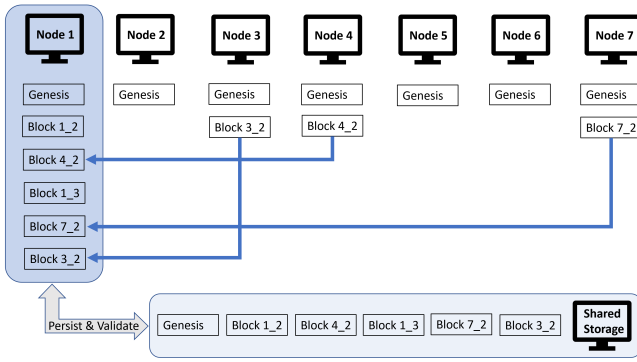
Node 1

Genesis

Block 1_2

Block 4_2

Block 1_3

Block 7_2

Block 3_2

Node 2

Genesis

Node 3

Genesis

Block 3_2

Node 4

Genesis

Block 4_2

Node 5

Genesis

Node 6

Genesis

Node 7

Genesis

Block 7_2

Persist & Validate

Genesis

Block 1_2

Block 4_2

Block 1_3

Block 7_2

Block 3_2

Shared Storage